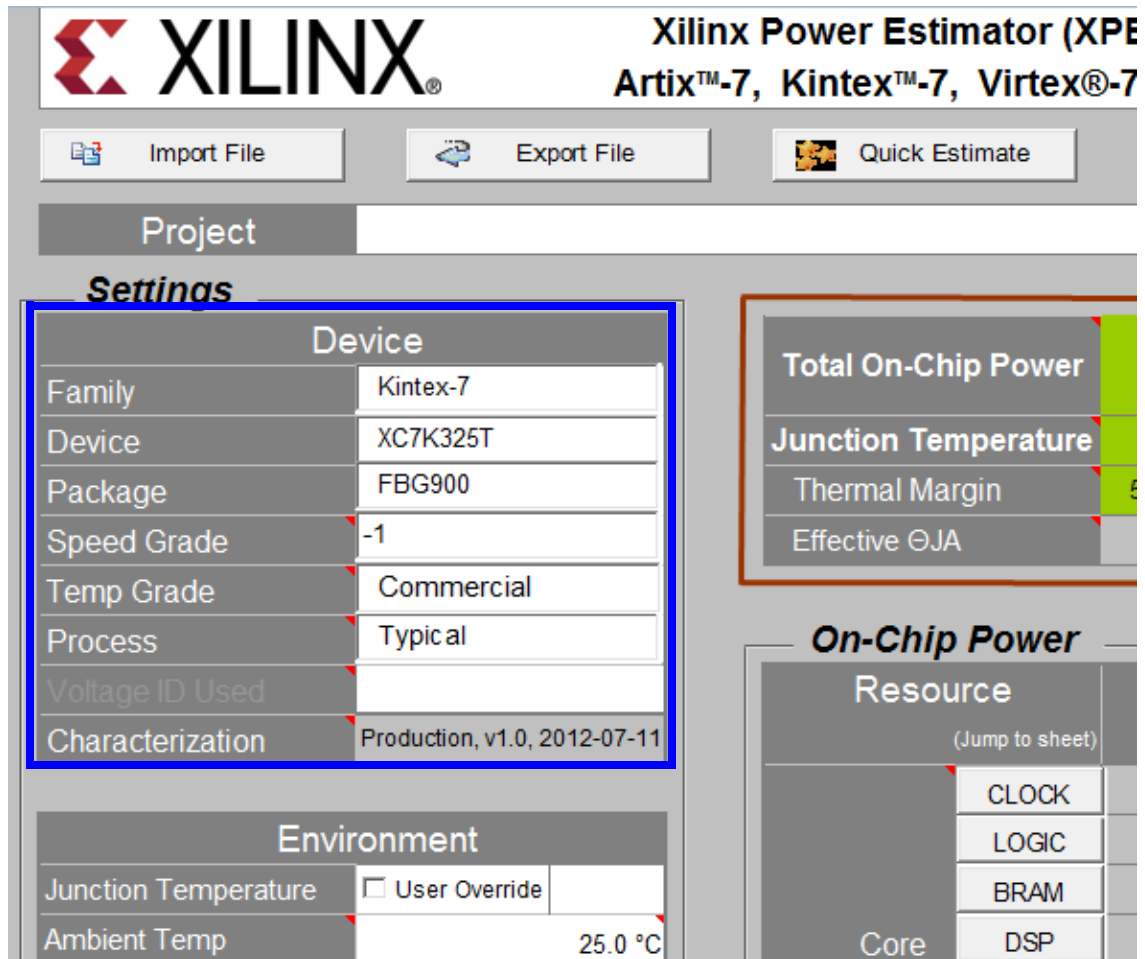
XILINX®

Xilinx Power Estimator (XPE
Artix™-7, Kintex™-7, Virtex®-7

Import File
Export File
Quick Estimate

Project

Settings

| Device | |
|---|---|
| Family | Kintex-7 |
| Device | XC7K325T |
| Package | FBG900 |
| Speed Grade | -1 |
| Temp Grade | Commercial |
| Process | Typical |
| Voltage ID Used | |
| Characterization | Production, v1.0, 2012-07-11 |

| Environment | |
|---|---|
| Junction Temperature | ☐ User Override |
| Ambient Temp | 25.0 °C |

Total On-Chip Power
Junction Temperature
Thermal Margin
5
Effective ΘJA

On-Chip Power

Resource
(Jump to sheet)

Core
CLOCK
LOGIC
BRAM
DSP